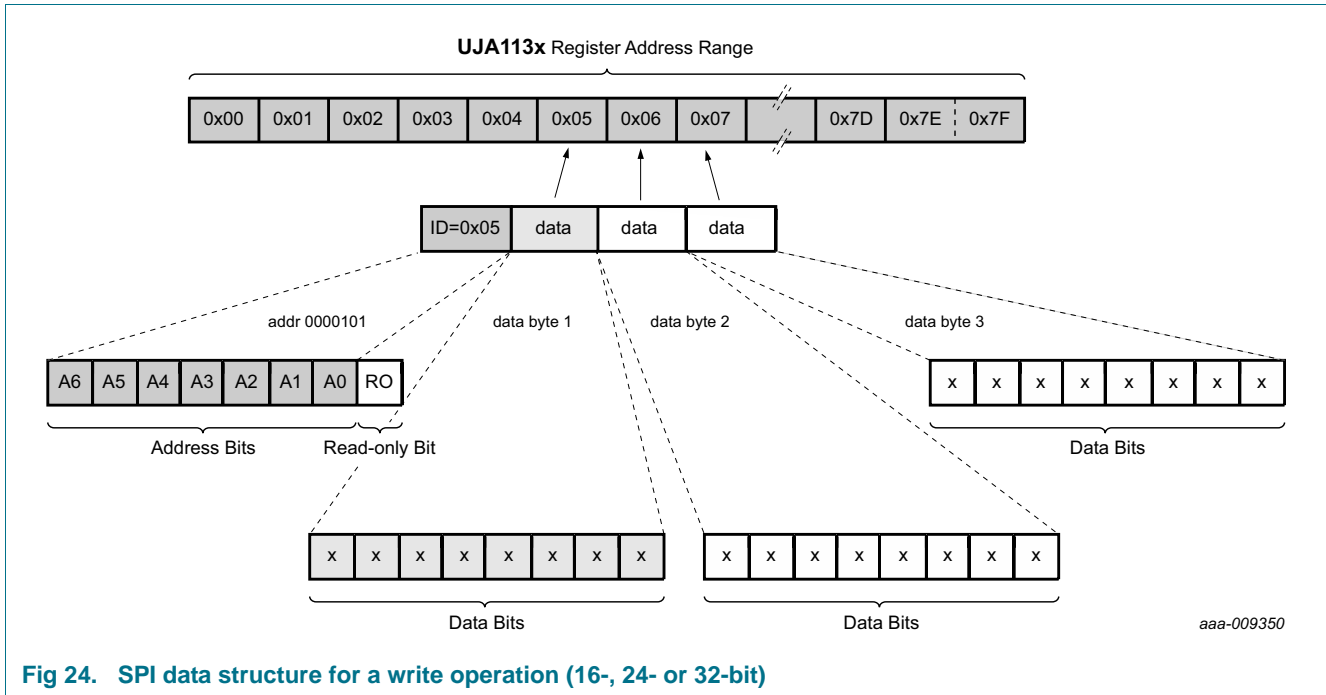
**UJA113x** Register Address Range

0x00 0x01 0x02 0x03 0x04 0x05 0x06 0x07 0x7D 0x7E 0x7F

ID=0x05 data data data

addr 0000101

data byte 1

data byte 2

data byte 3

A6 A5 A4 A3 A2 A1 A0 RO

x x x x x x x x

Address Bits

Read-only Bit

Data Bits

x x x x x x x x

x x x x x x x x

Data Bits

Data Bits

aaa-009350

**Fig 24. SPI data structure for a write operation (16-, 24- or 32-bit)**